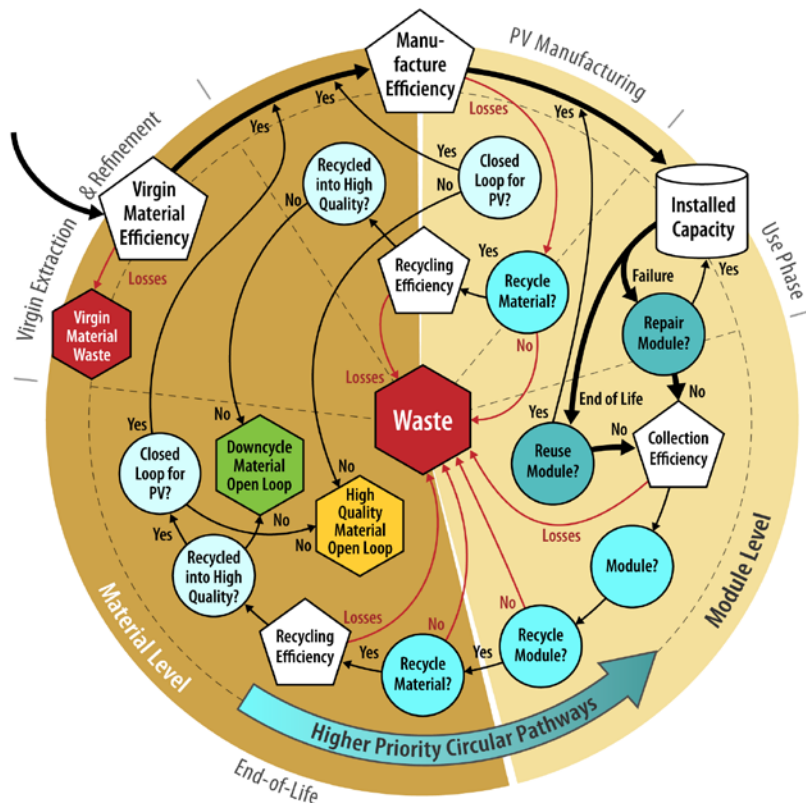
Virgin Extraction & Refinement

Manufacture Efficiency

PV Manufacturing

Use Phase

Virgin Material Efficiency

Losses

Virgin Material Waste

Yes

Yes

Recycled into High Quality?

No

Yes

No

Closed Loop for PV?

Losses

Yes

Installed Capacity

Yes

Recycling Efficiency

Recycle Material?

Failure

Yes

Losses

No

Repair Module?

No

Waste

End of Life

Yes

No

Closed Loop for PV?

No

Downcycle Material Open Loop

Reuse Module?

No

Collection Efficiency

No

Yes

No

High Quality Material Open Loop

Losses

Yes

Recycled into High Quality?

Module?

Material Level

Losses

No

Module Level

Recycling Efficiency

No

Yes

Recycle Module?

Yes

Recycle Material?

Higher Priority Circular Pathways

End-of-Life